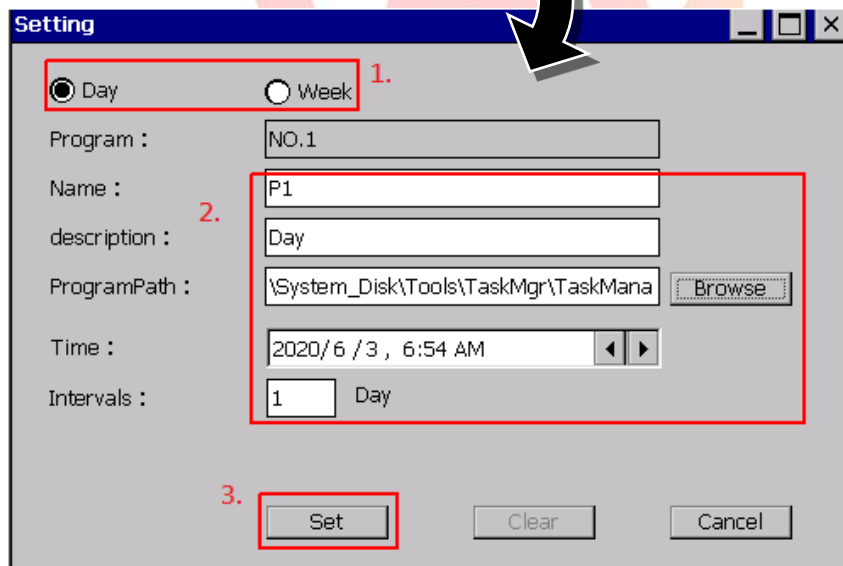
Setting

1.

Day

Week

Program :

NO.1

Name :

P1

2.

description :

Day

ProgramPath :

\System_Disk\Tools\TaskMgr\TaskMana

Browse

Time :

2020/ 6 / 3 , 6:54 AM

Intervals :

1

Day

3.

Set

Clear

Cancel